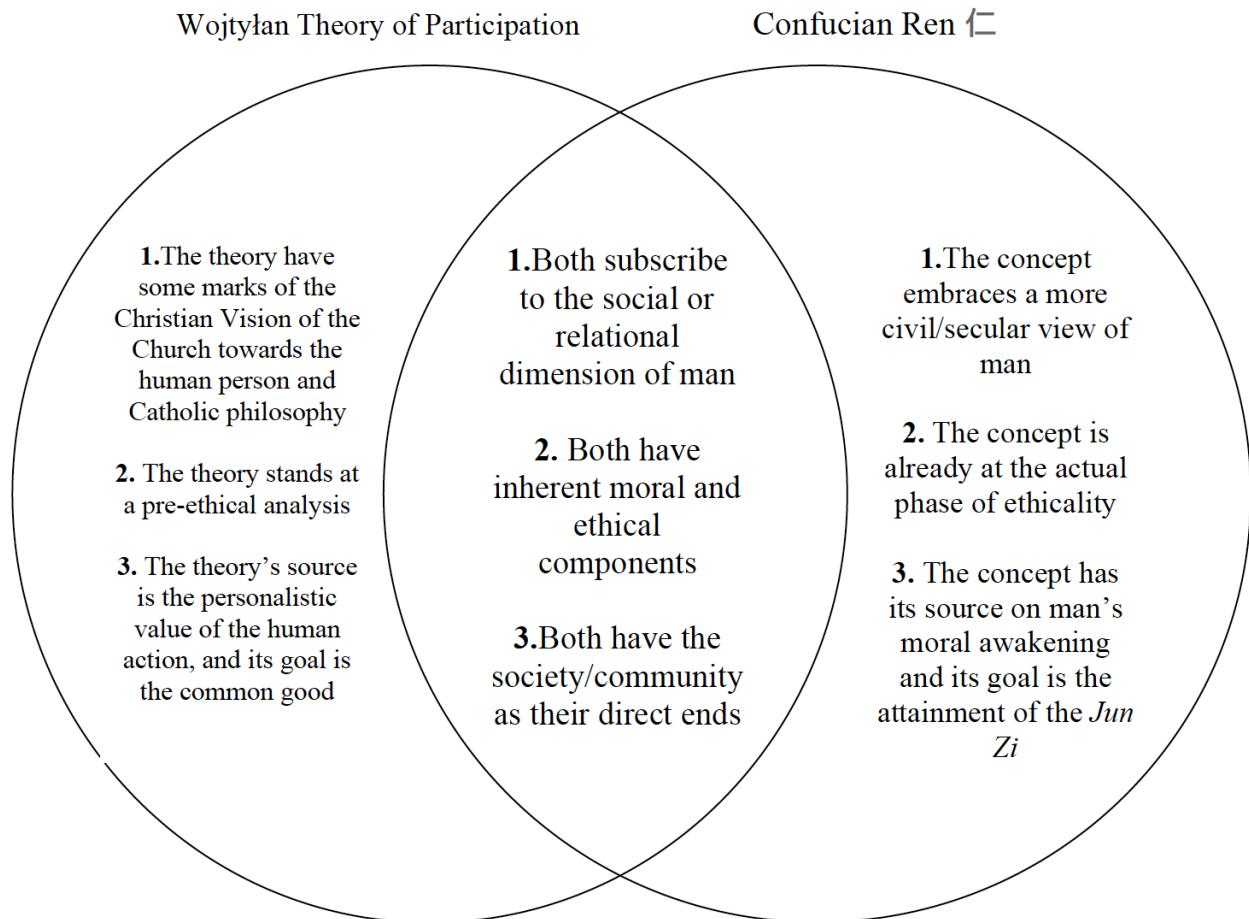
Wojtyłan Theory of Participation

Confucian Ren 仁

1.The theory have some marks of the Christian Vision of the Church towards the human person and Catholic philosophy

2. The theory stands at a pre-ethical analysis

3. The theory's source is the personalistic value of the human action, and its goal is the common good

1.Both subscribe to the social or relational dimension of man

2. Both have inherent moral and ethical components

3.Both have the society/community as their direct ends

1.The concept embraces a more civil/secular view of man

2. The concept is already at the actual phase of ethicality

3. The concept has its source on man's moral awakening and its goal is the attainment of the Jun Zi